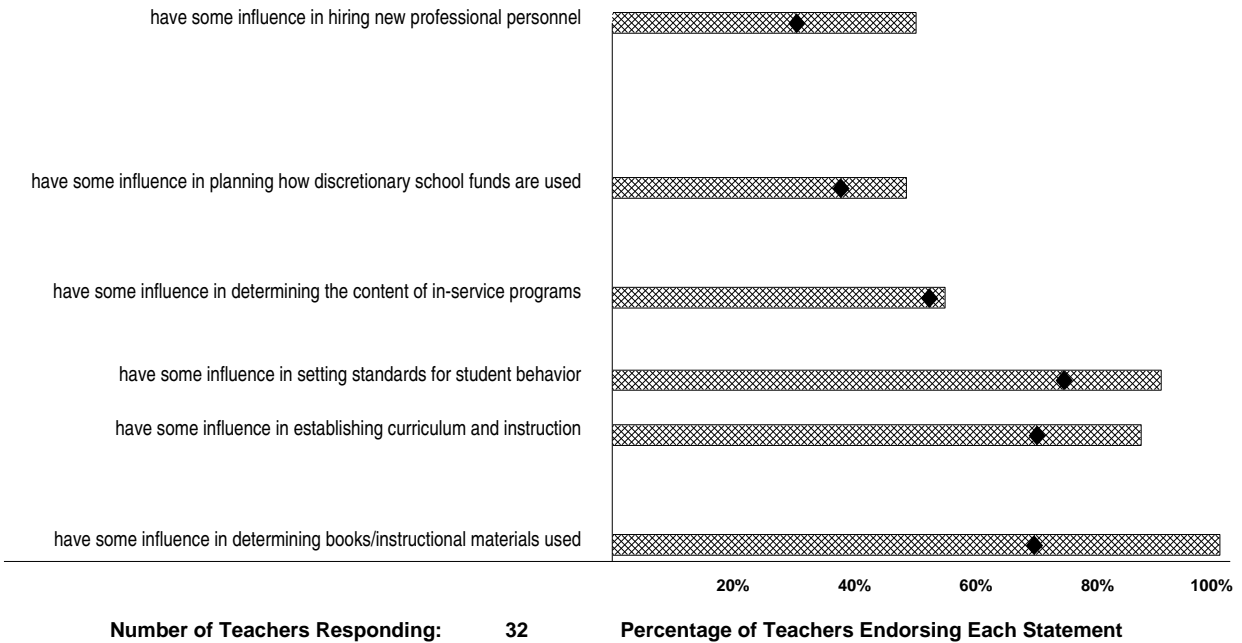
have some influence in hiring new professional personnel

have some influence in planning how discretionary school funds are used

have some influence in determining the content of in-service programs

have some influence in setting standards for student behavior

have some influence in establishing curriculum and instruction

have some influence in determining books/instructional materials used

20% 40% 60% 80% 100%

Number of Teachers Responding: 32

Percentage of Teachers Endorsing Each Statement